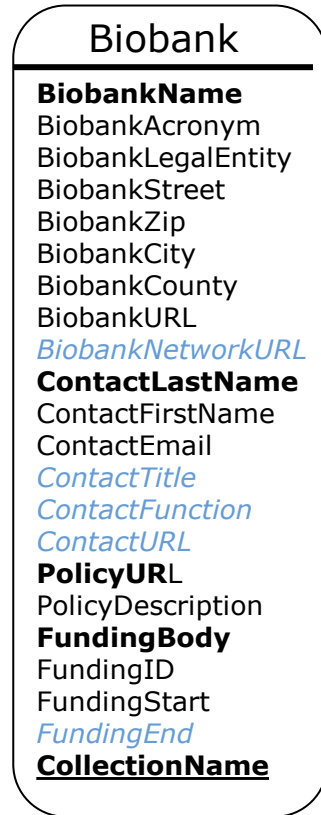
Biobank

BiobankName
BiobankAcronym
BiobankLegalEntity
BiobankStreet
BiobankZip
BiobankCity
BiobankCounty
BiobankURL
BiobankNetworkURL
ContactLastName
ContactFirstName
ContactEmail
ContactTitle
ContactFunction
ContactURL
PolicyURL
PolicyDescription
FundingBody
FundingID
FundingStart
FundingEnd
CollectionName